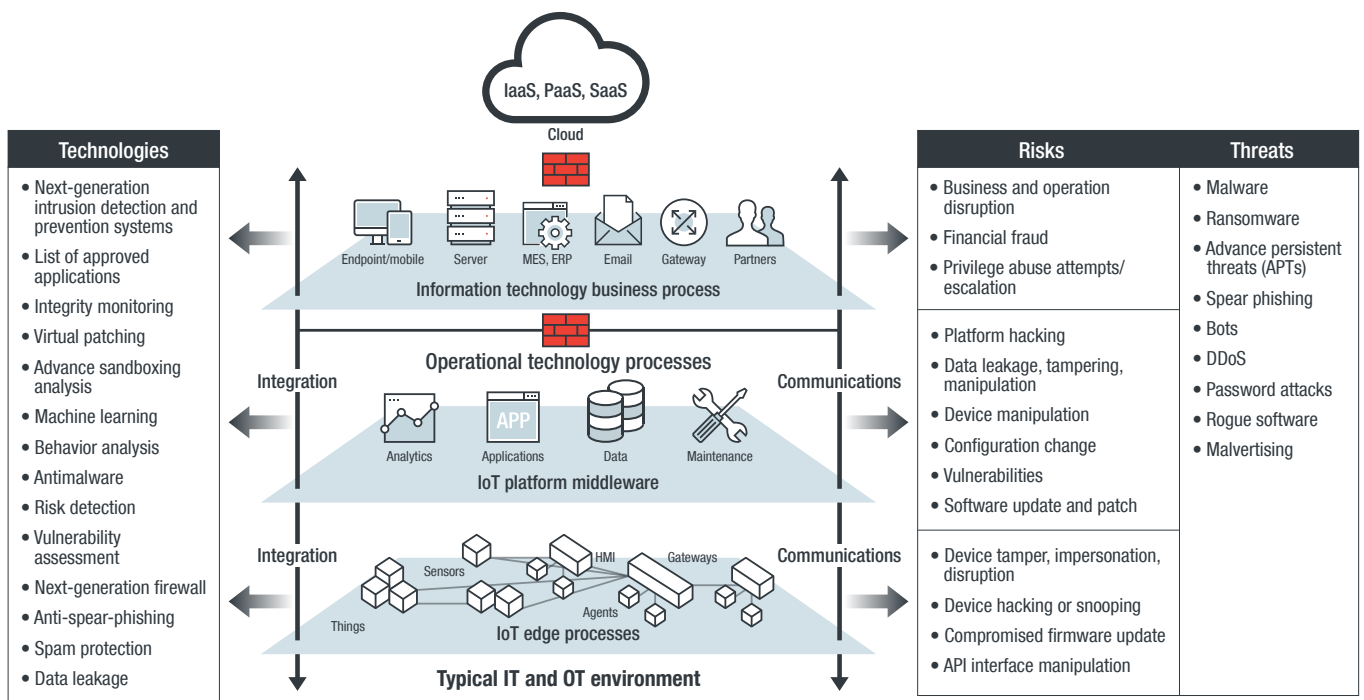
IaaS, PaaS, SaaS

Cloud

Technologies

- Next-generation intrusion detection and prevention systems
- List of approved applications
- Integrity monitoring
- Virtual patching
- Advance sandboxing analysis
- Machine learning
- Behavior analysis
- Antimalware
- Risk detection
- Vulnerability assessment
- Next-generation firewall
- Anti-spear-phishing
- Spam protection
- Data leakage

Endpoint/mobile Server MES, ERP Email Gateway Partners

Information technology business process

Operational technology processes

Integration

Communications

APP

Analytics Applications Data Maintenance

IoT platform middleware

Integration

Communications

Sensors HMI Gateways

Agents

Things

IoT edge processes

Typical IT and OT environment

| Risks | Threats |
|---|---|
| • Business and operation disruption<br>• Financial fraud<br>• Privilege abuse attempts/ escalation | • Malware<br>• Ransomware<br>• Advance persistent threats (APTs)<br>• Spear phishing<br>• Bots<br>• DDoS<br>• Password attacks<br>• Rogue software<br>• Malvertising |
| • Platform hacking<br>• Data leakage, tampering, manipulation<br>• Device manipulation<br>• Configuration change<br>• Vulnerabilities<br>• Software update and patch | |
| • Device tamper, impersonation, disruption<br>• Device hacking or snooping<br>• Compromised firmware update<br>• API interface manipulation | |